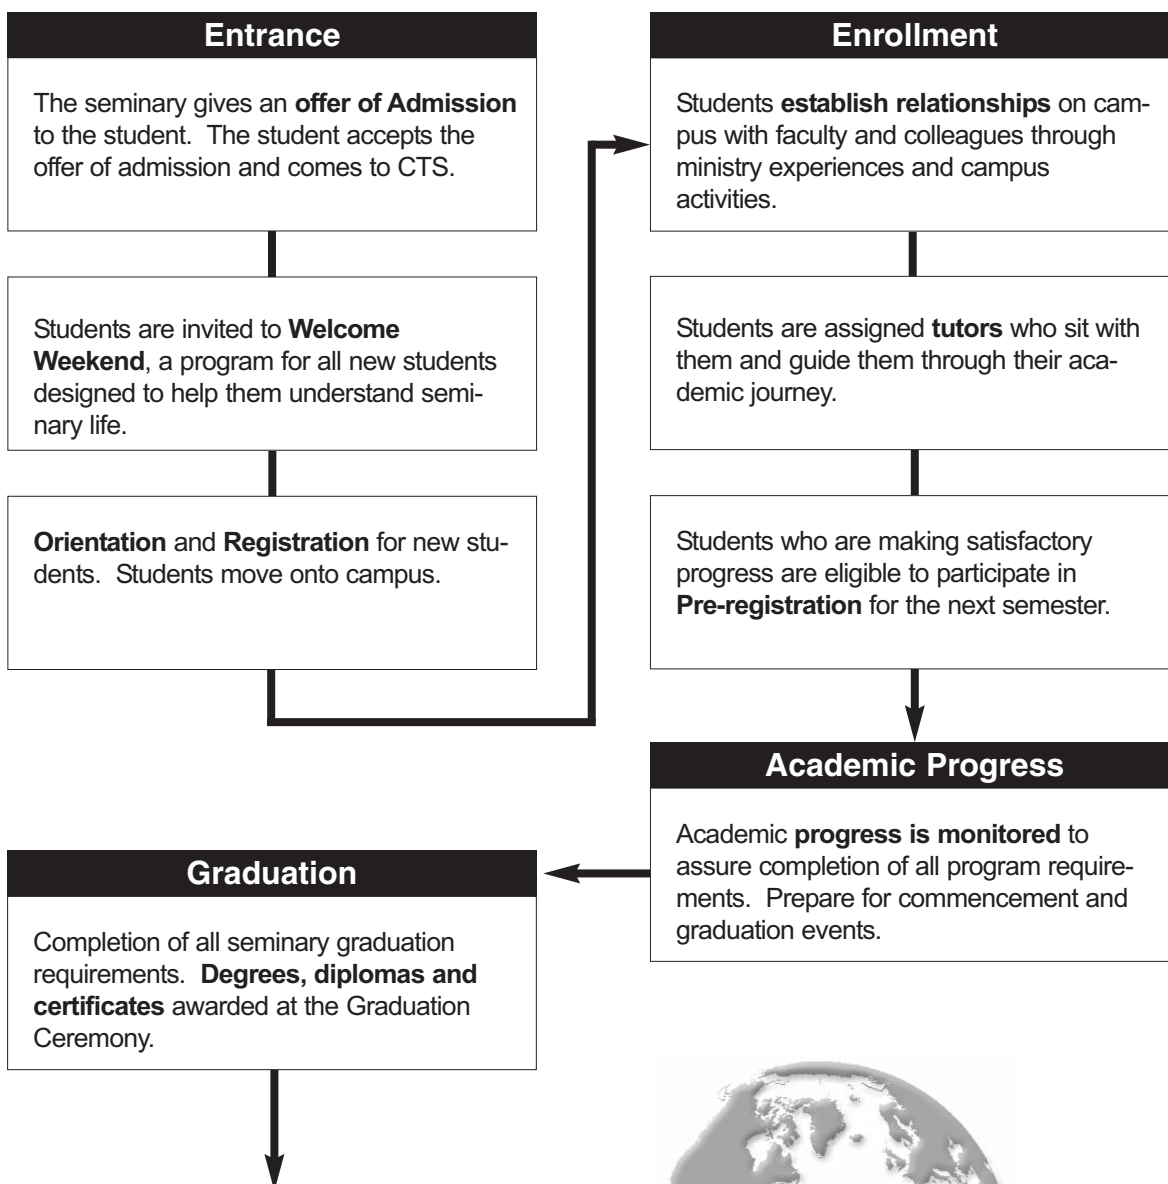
Entrance

The seminary gives an offer of Admission to the student. The student accepts the offer of admission and comes to CTS.

Students are invited to Welcome Weekend, a program for all new students designed to help them understand seminary life.

Orientation and Registration for new students. Students move onto campus.

Enrollment

Students establish relationships on campus with faculty and colleagues through ministry experiences and campus activities.

Students are assigned tutors who sit with them and guide them through their academic journey.

Students who are making satisfactory progress are eligible to participate in Pre-registration for the next semester.

Academic Progress

Academic progress is monitored to assure completion of all program requirements. Prepare for commencement and graduation events.

Graduation

Completion of all seminary graduation requirements. Degrees, diplomas and certificates awarded at the Graduation Ceremony.